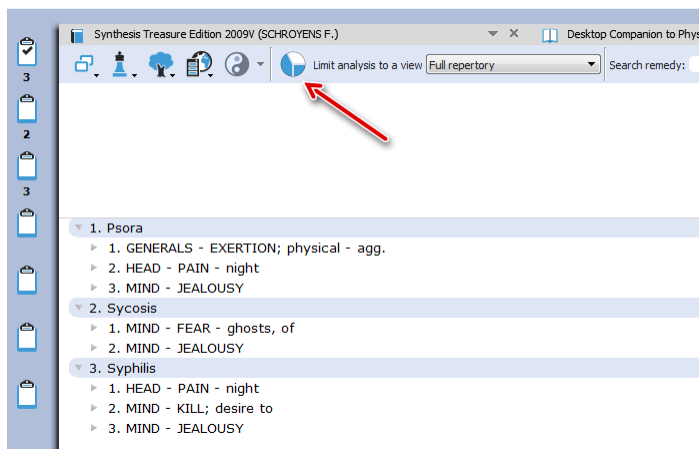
3
2
3

Synthesis Treasure Edition 2009V (SCHROYENS F.)
Desktop Companion to Phys

Limit analysis to a view Full repertory
Search remedy:

1. Psora
1. GENERALS - EXERTION; physical - agg.
2. HEAD - PAIN - night
3. MIND - JEALOUSY
2. Sycosis
1. MIND - FEAR - ghosts, of
2. MIND - JEALOUSY
3. Syphilis
1. HEAD - PAIN - night
2. MIND - KILL; desire to
3. MIND - JEALOUSY